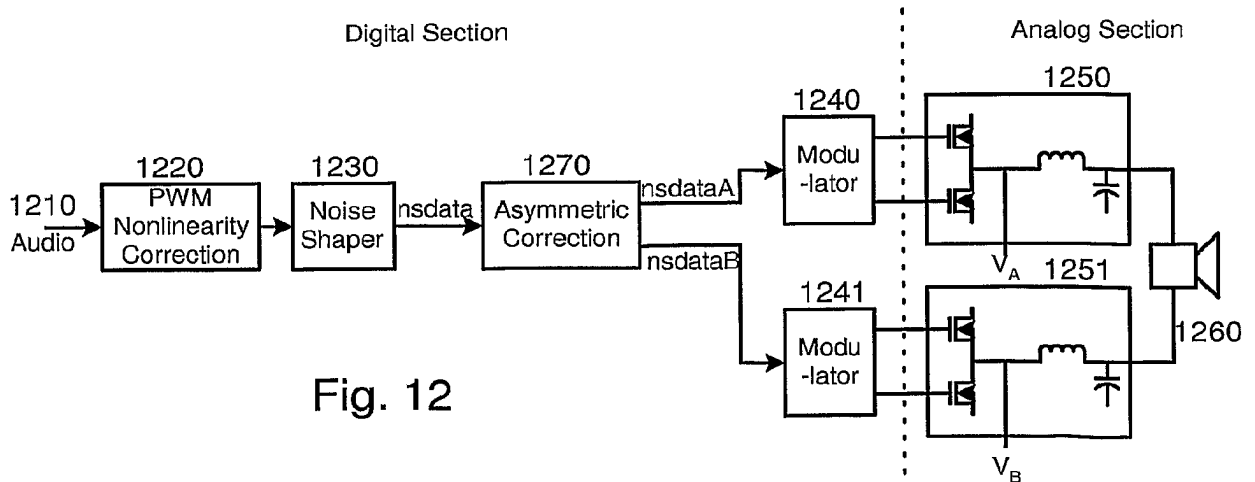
Digital Section

Analog Section

1210
Audio

1220
PWM
Nonlinearity
Correction

1230
Noise
Shaper

nsdata

1270
Asymmetric
Correction

nsdataA

nsdataB

1240
Modu
-lator

1241
Modu
-lator

1250

$V_A$

1251

1260

$V_B$

Fig. 12